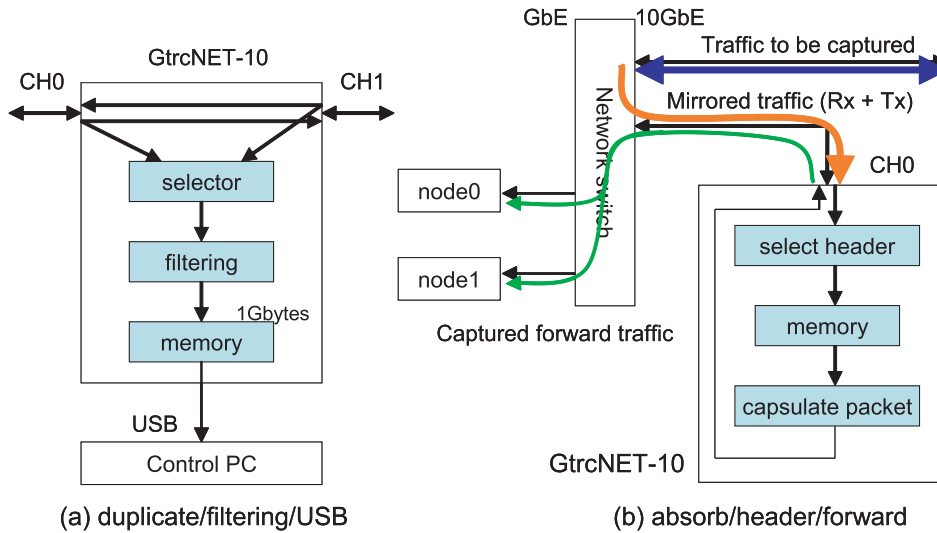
GtrcNET-10

CH0

CH1

selector

filtering

1Gbytes

memory

USB

Control PC

(a) duplicate/filtering/USB

GbE

10GbE

Traffic to be captured

Mirrored traffic (Rx + Tx)

Network switch

CH0

node0

node1

select header

memory

capsulate packet

Captured forward traffic

GtrcNET-10

(b) absorb/header/forward